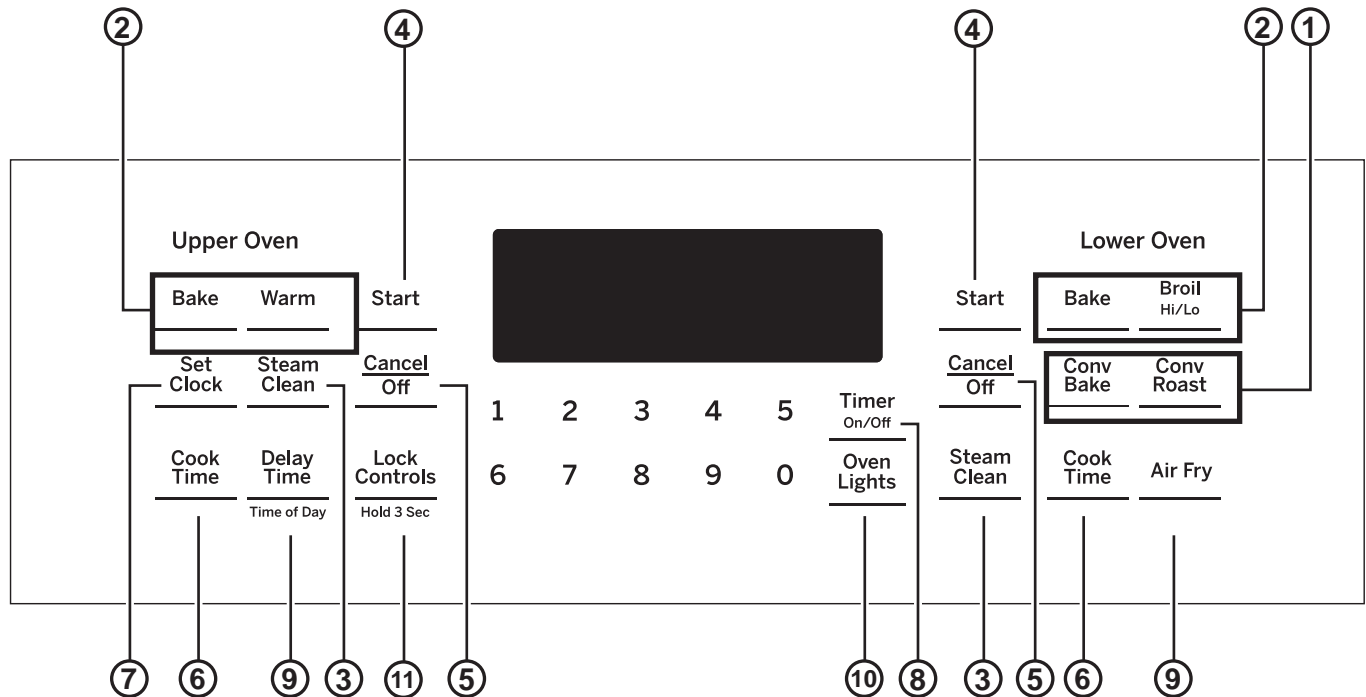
2 4 4 2 1

Upper Oven

Bake Warm Start

Set Clock Steam Clean Cancel Off

Cook Time Delay Time Time of Day Lock Controls Hold 3 Sec

1 2 3 4 5

6 7 8 9 0

Timer On/Off

Oven Lights

Start

Cancel Off

Steam Clean

Lower Oven

Bake Broil Hi/Lo

Conv Bake Conv Roast

Cook Time Air Fry

7 6 9 3 11 5 10 8 3 5 6 9